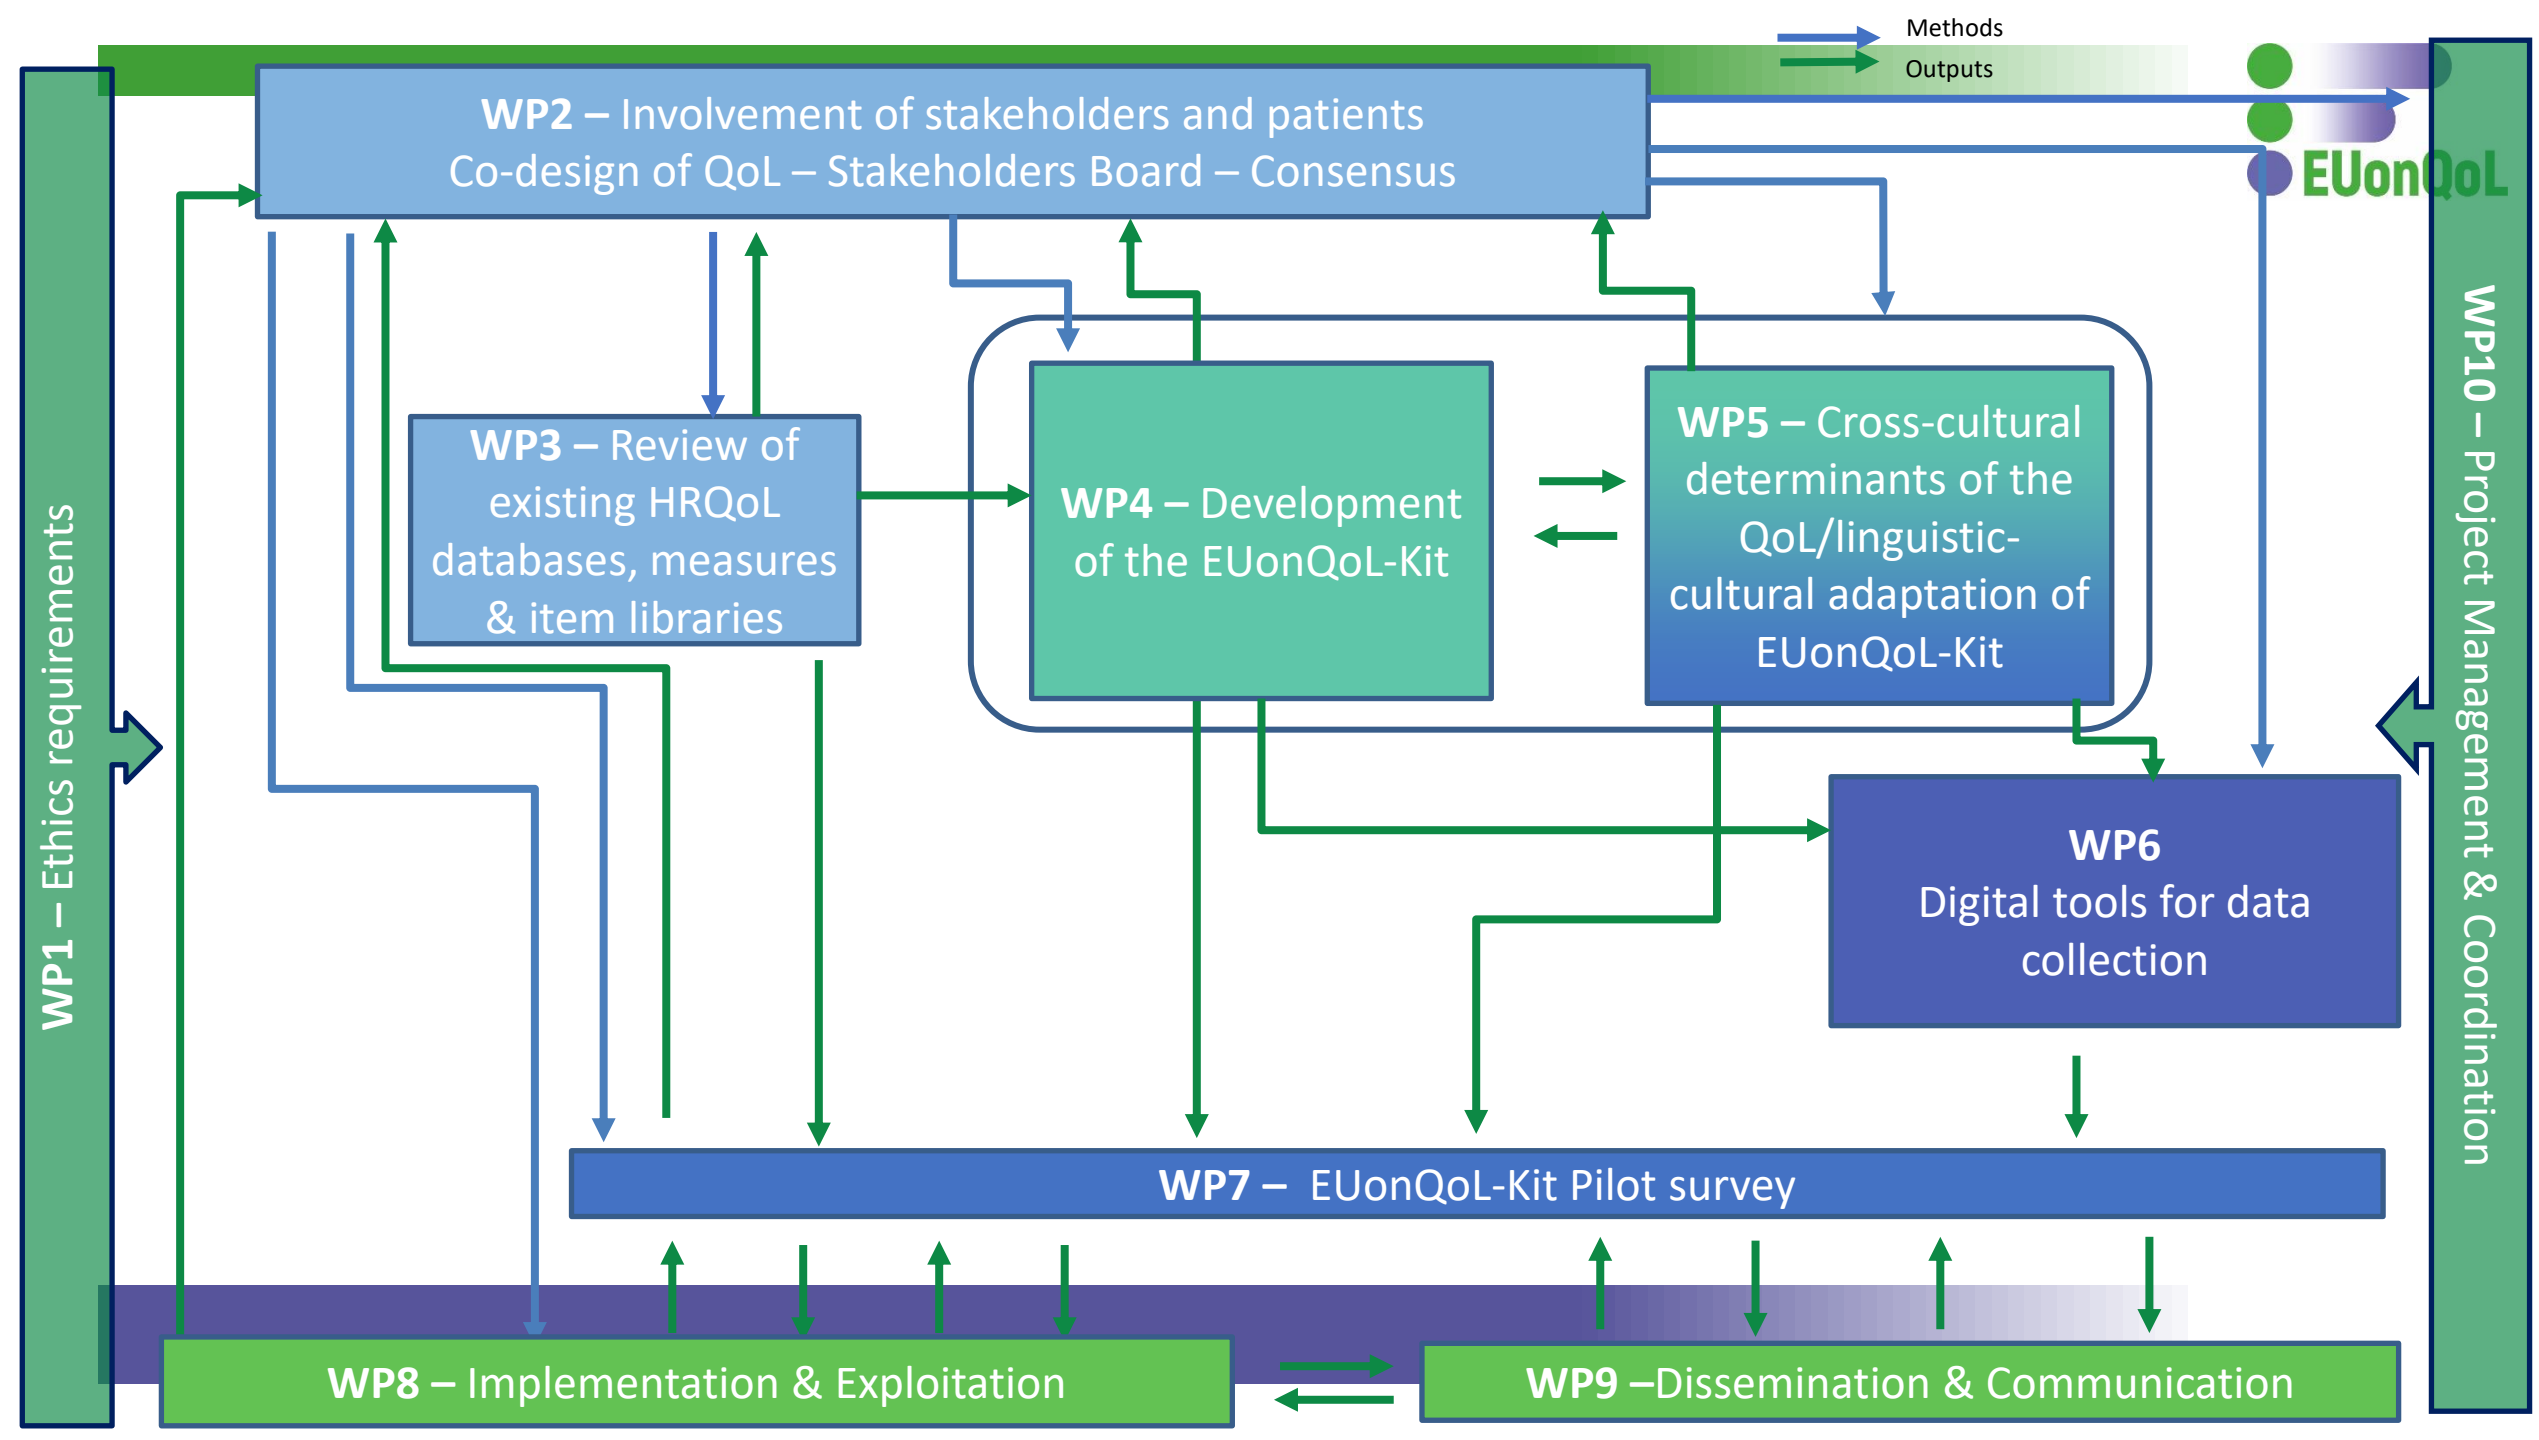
Methods
Outputs

EUonQoL

WP2 – Involvement of stakeholders and patients
Co-design of QoL – Stakeholders Board – Consensus

WP1 – Ethics requirements

WP3 – Review of existing HRQoL databases, measures & item libraries

WP4 – Development of the EUonQoL-Kit

WP5 – Cross-cultural determinants of the QoL/linguistic-cultural adaptation of EUonQoL-Kit

WP10 – Project Management & Coordination

WP6
Digital tools for data collection

WP7 – EUonQoL-Kit Pilot survey

WP8 – Implementation & Exploitation

WP9 –Dissemination & Communication